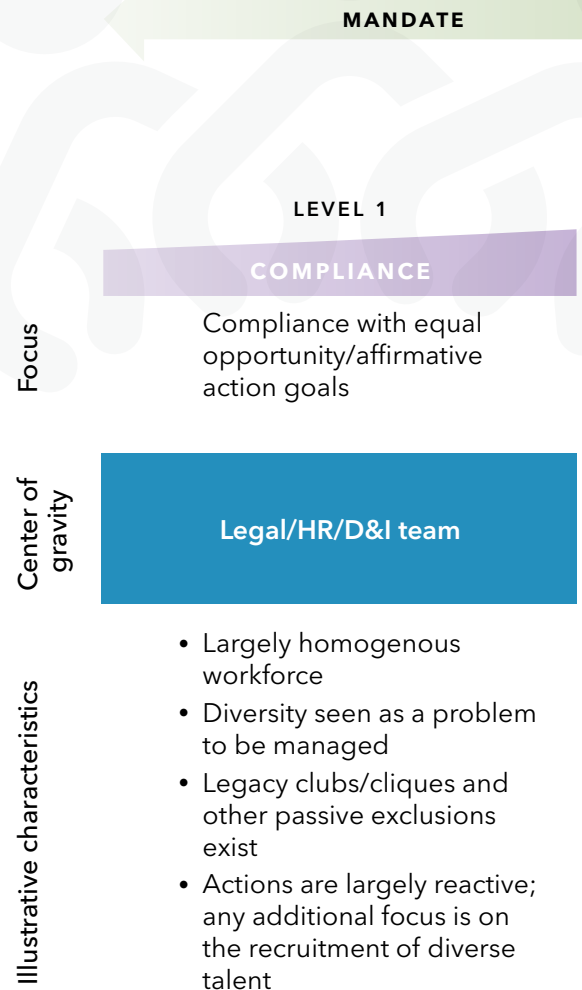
MANDATE

LEVEL 1

COMPLIANCE

Focus

Compliance with equal opportunity/affirmative action goals

Center of gravity

Legal/HR/D&I team

Illustrative characteristics

• Largely homogenous workforce
• Diversity seen as a problem to be managed
• Legacy clubs/cliques and other passive exclusions exist
• Actions are largely reactive; any additional focus is on the recruitment of diverse talent